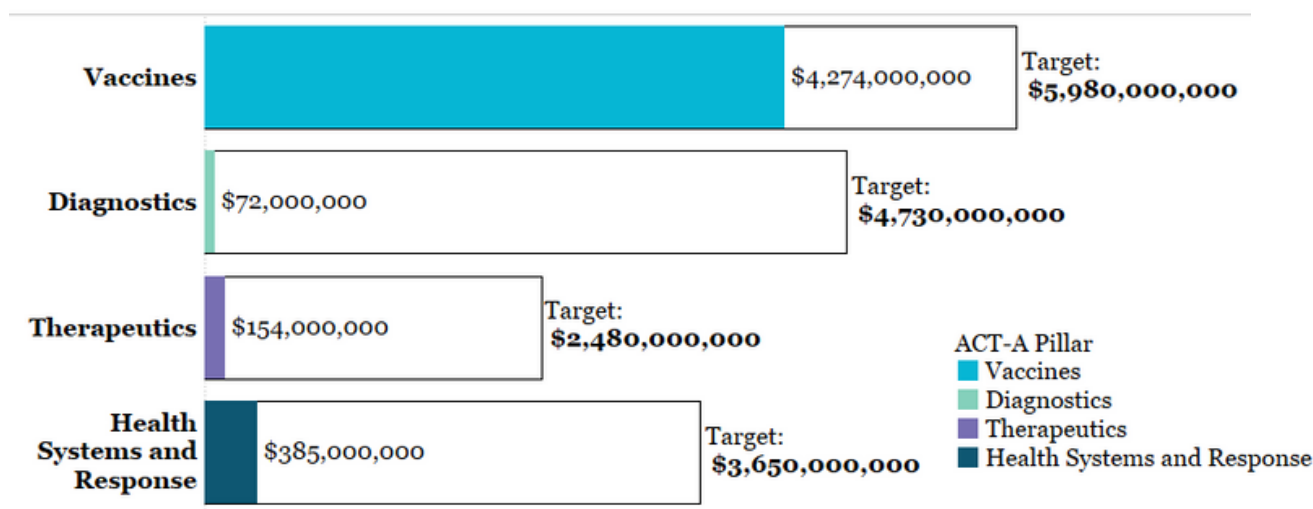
Vaccines
$4,274,000,000
Target: $5,980,000,000

Diagnostics
$72,000,000
Target: $4,730,000,000

Therapeutics
$154,000,000
Target: $2,480,000,000

Health Systems and Response
$385,000,000
Target: $3,650,000,000

ACT-A Pillar
Vaccines
Diagnostics
Therapeutics
Health Systems and Response